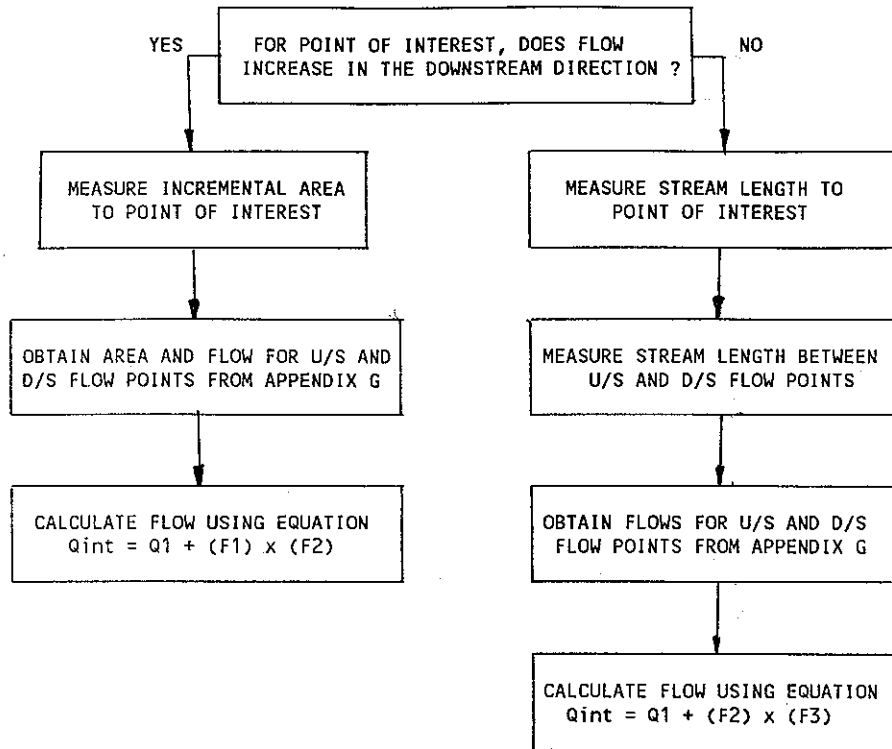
FOR POINT OF INTEREST, DOES FLOW INCREASE IN THE DOWNSTREAM DIRECTION ?

YES

NO

MEASURE INCREMENTAL AREA TO POINT OF INTEREST

OBTAIN AREA AND FLOW FOR U/S AND D/S FLOW POINTS FROM APPENDIX G

CALCULATE FLOW USING EQUATION $Qint = Q1 + (F1) \times (F2)$

MEASURE STREAM LENGTH TO POINT OF INTEREST

MEASURE STREAM LENGTH BETWEEN U/S AND D/S FLOW POINTS

OBTAIN FLOWS FOR U/S AND D/S FLOW POINTS FROM APPENDIX G

CALCULATE FLOW USING EQUATION $Qint = Q1 + (F2) \times (F3)$